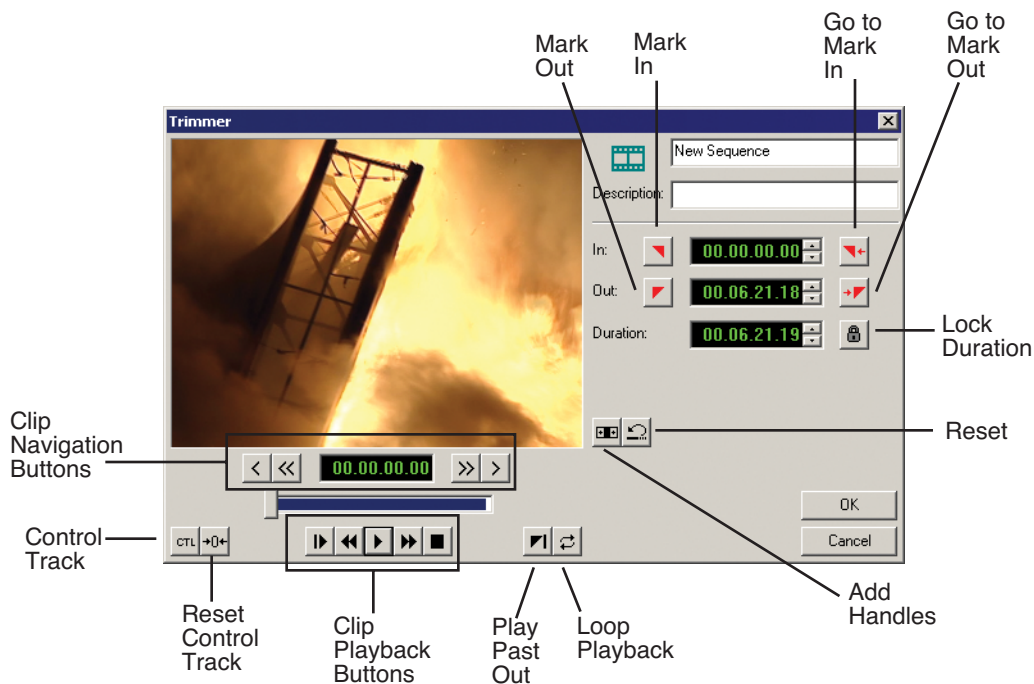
Mark Out

Mark In

Go to Mark In

Go to Mark Out

Trimmer

New Sequence

Description:

In:

00.00.00.00

Out:

00.06.21.18

Duration:

00.06.21.19

Lock Duration

Reset

Clip Navigation Buttons

00.00.00.00

OK

Cancel

Control Track

CTL

Add Handles

Reset Control Track

Clip Playback Buttons

Play Past Out

Loop Playback